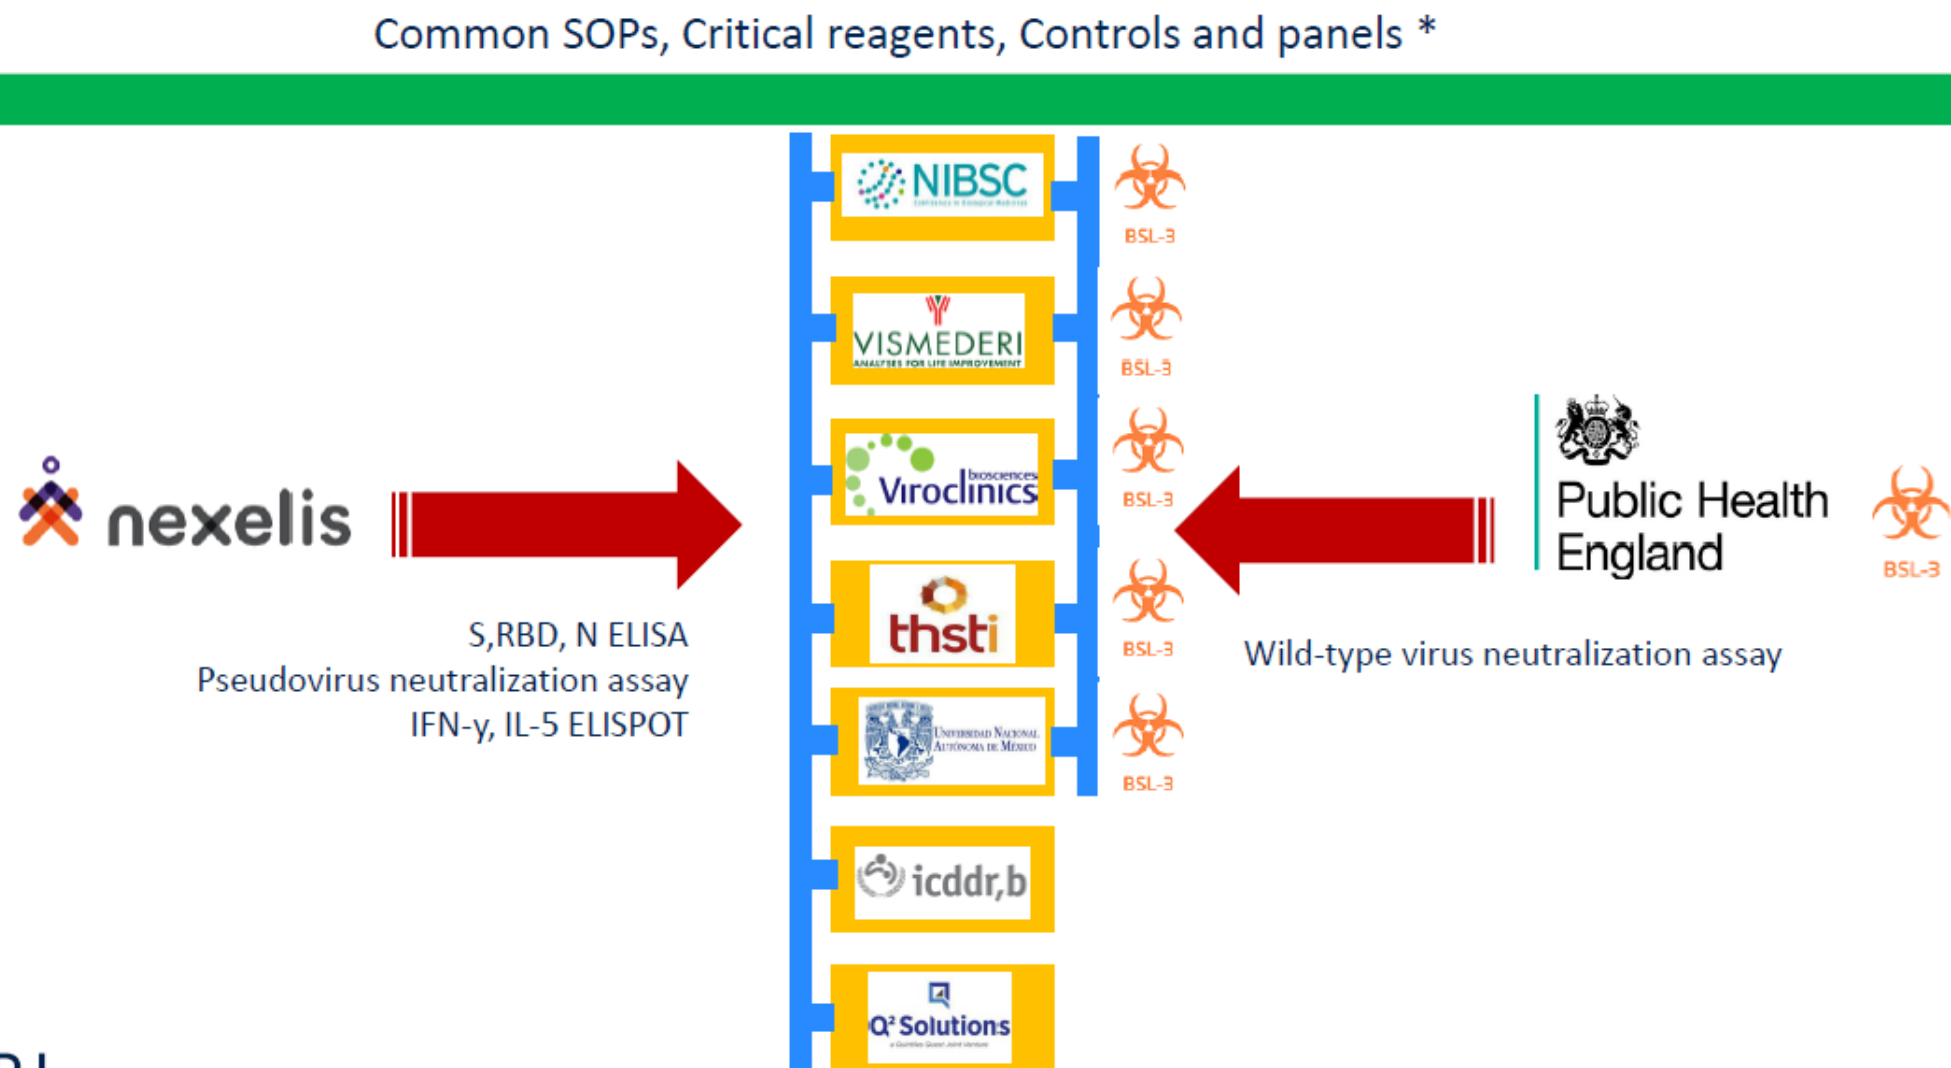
Common SOPs, Critical reagents, Controls and panels *

NIBSC

BSL-3

VISMEDERI
ANALYSES FOR LIFE IMPROVEMENT

BSL-3

Viroclinics biosciences

BSL-3

thsti

BSL-3

Universidad Nacional Autónoma de México

BSL-3

icddr,b

Q² Solutions

nexelis

S,RBD, N ELISA
Pseudovirus neutralization assay
IFN-γ, IL-5 ELISPOT

Public Health England

BSL-3

Wild-type virus neutralization assay